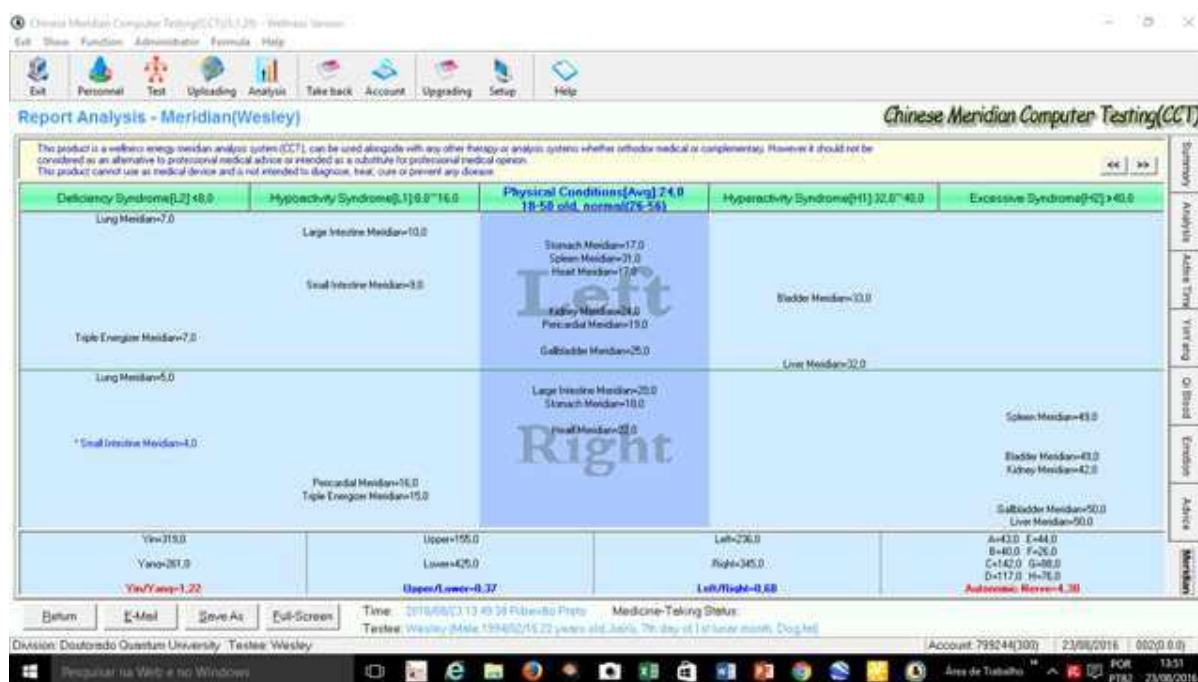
Chinese Meridian Computer Testing(CCT)(3.1.29) - Wellness Version
Exit Show Function Administrator Formula Help

Exit Personnel Test Uploading Analysis Take back Account Upgrading Setup Help

Report Analysis - Meridian(Wesley)

Chinese Meridian Computer Testing(CCT)

This product is a wellness energy meridian analysis system (CCT), can be used alongside with any other therapy or analysis systems whether orthodox medical or complementary. However it should not be considered as an alternative to professional medical advice or intended as a substitute for professional medical opinion.
This product cannot use as medical device and is not intended to diagnose, treat, cure or prevent any disease.

<< >>

| Deficiency Syndrome[L2] <8.0 | Hypoactivity Syndrome[L1]8.0~16.0 | Physical Conditions[Avg] 24.0 18-50 old, normal(76-56) | Hyperactivity Syndrome[H1]32.0~40.0 | Excessive Syndrome[H2] >40.0 |
|---|---|---|---|---|
| Lung Meridian=7.0<br>Triple Energizer Meridian=7.0 | Large Intestine Meridian=10.0<br>Small Intestine Meridian=9.0 | Left<br>Stomach Meridian=17.0<br>Spleen Meridian=31.0<br>Heart Meridian=17.0<br>Kidney Meridian=24.0<br>Pericardial Meridian=19.0<br>Gallbladder Meridian=25.0 | Bladder Meridian=33.0<br>Liver Meridian=32.0 | |
| Lung Meridian=5.0<br>* Small Intestine Meridian=4.0 | Pericardial Meridian=16.0<br>Triple Energizer Meridian=15.0 | Right<br>Large Intestine Meridian=20.0<br>Stomach Meridian=18.0<br>Heart Meridian=22.0 | | Spleen Meridian=49.0<br>Bladder Meridian=49.0<br>Kidney Meridian=42.0<br>Gallbladder Meridian=50.0<br>Liver Meridian=50.0 |
| Yin=319.0<br>Yang=261.0<br>Yin/Yang=1.22 | Upper=155.0<br>Lower=425.0<br>Upper/Lower=0.37 | Left=236.0<br>Right=345.0<br>Left/Right=0.68 | | A=43.0 E=44.0<br>B=40.0 F=26.0<br>C=142.0 G=88.0<br>D=117.0 H=76.0<br>Autonomic Nerve=4.30 |

Summary Analysis Active Time Yin Yang Qi Blood Emotion Advice Meridian

Return E-Mail Save As Full-Screen
Time: 2016/08/23 13:49:38 Ribeirão Preto
Testee: Wesley (Male 1994/02/16 22 years old, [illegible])
Medicine-Taking Status:

Division: Doutorado Quantum University Testee: Wesley
Account: 799244(300) 23/08/2016 002(0.0.0)

Pesquisar na Web e no Windows
Área de Trabalho POR PTB2 13:51 23/08/2016